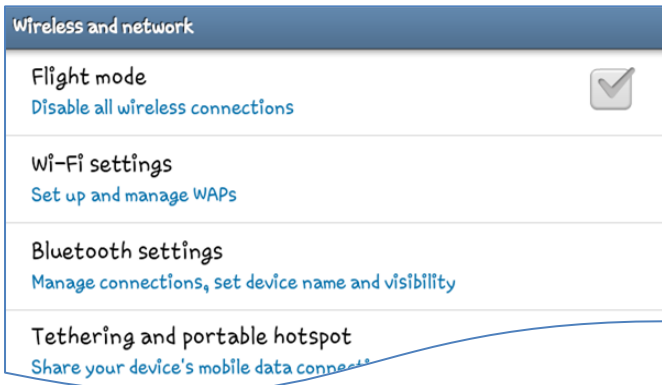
Wireless and network

Flight mode
Disable all wireless connections

Wi-Fi settings
Set up and manage WAPs

Bluetooth settings
Manage connections, set device name and visibility

Tethering and portable hotspot
Share your device's mobile data connec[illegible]